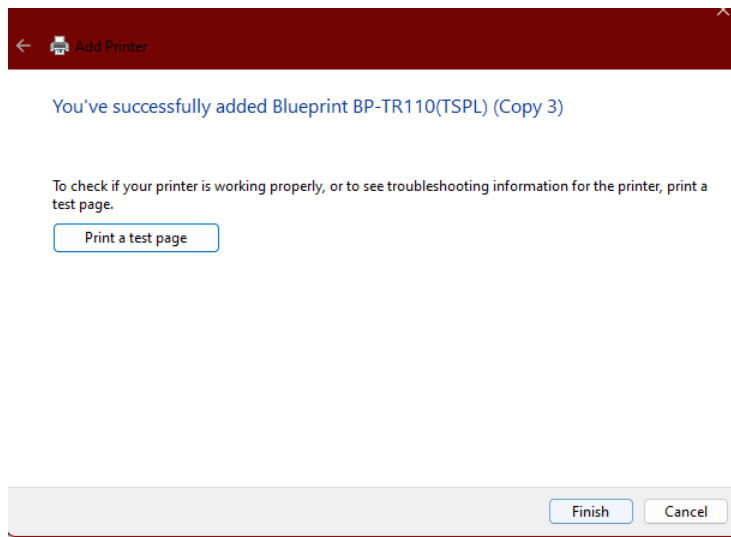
Add Printer

You've successfully added Blueprint BP-TR110(TSPL) (Copy 3)

To check if your printer is working properly, or to see troubleshooting information for the printer, print a test page.

Print a test page

Finish

Cancel